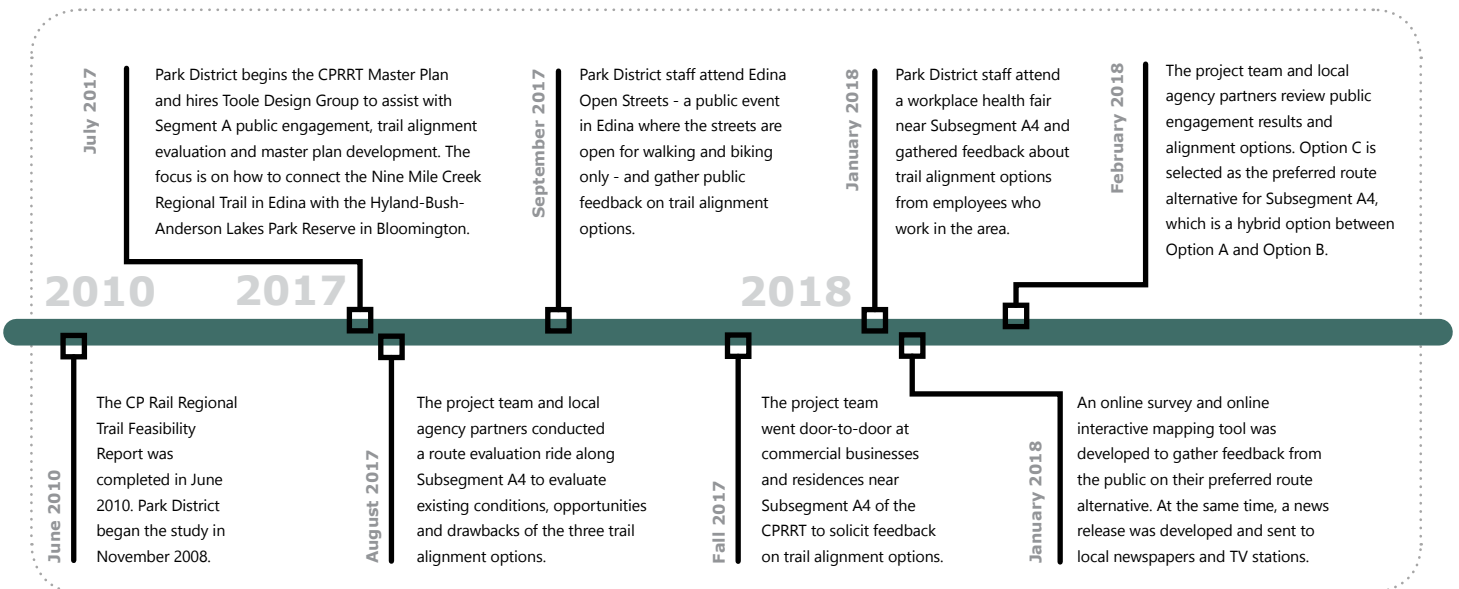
July 2017

Park District begins the CPRRT Master Plan and hires Toole Design Group to assist with Segment A public engagement, trail alignment evaluation and master plan development. The focus is on how to connect the Nine Mile Creek Regional Trail in Edina with the Hyland-Bush-Anderson Lakes Park Reserve in Bloomington.

September 2017

Park District staff attend Edina Open Streets - a public event in Edina where the streets are open for walking and biking only - and gather public feedback on trail alignment options.

January 2018

Park District staff attend a workplace health fair near Subsegment A4 and gathered feedback about trail alignment options from employees who work in the area.

February 2018

The project team and local agency partners review public engagement results and alignment options. Option C is selected as the preferred route alternative for Subsegment A4, which is a hybrid option between Option A and Option B.

2010

2017

2018

June 2010

The CP Rail Regional Trail Feasibility Report was completed in June 2010. Park District began the study in November 2008.

August 2017

The project team and local agency partners conducted a route evaluation ride along Subsegment A4 to evaluate existing conditions, opportunities and drawbacks of the three trail alignment options.

Fall 2017

The project team went door-to-door at commercial businesses and residences near Subsegment A4 of the CPRRT to solicit feedback on trail alignment options.

January 2018

An online survey and online interactive mapping tool was developed to gather feedback from the public on their preferred route alternative. At the same time, a news release was developed and sent to local newspapers and TV stations.